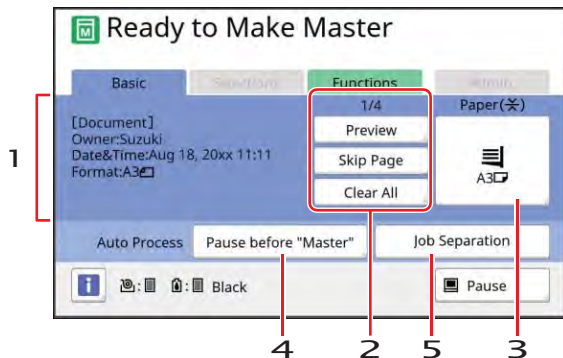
Ready to Make Master

Basic

Selections

Functions

Admin.

1

[Document]
Owner:Suzuki
Date&Time:Aug 18, 20xx 11:11
Format:A3

1/4

Preview

Skip Page

Clear All

Paper(✕)

A3

Auto Process

Pause before "Master"

Job Separation

i

: Black

Pause

4 2 5 3